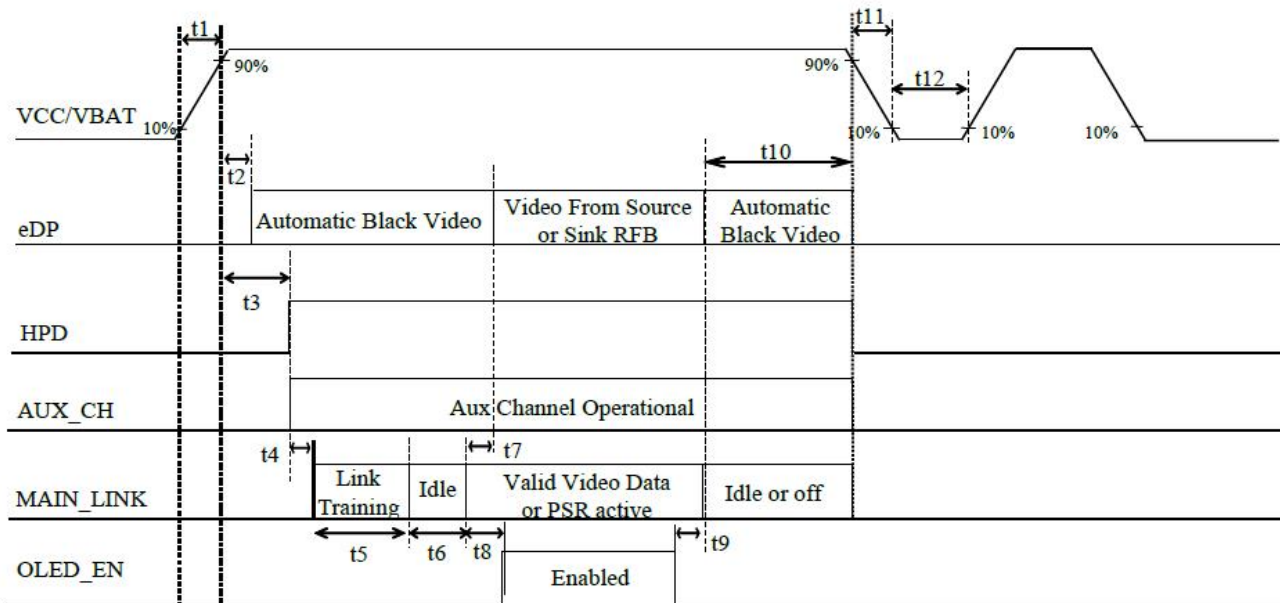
t1
90%
VCC/VBAT
10%
t11
90%
t12
10%
10%
10%
t2
t10
eDP
Automatic Black Video
Video From Source or Sink RFB
Automatic Black Video
t3
HPD
AUX_CH
Aux Channel Operational
t4
t7
MAIN_LINK
Link Training
Idle
Valid Video Data or PSR active
Idle or off
t5
t6
t8
t9
OLED_EN
Enabled